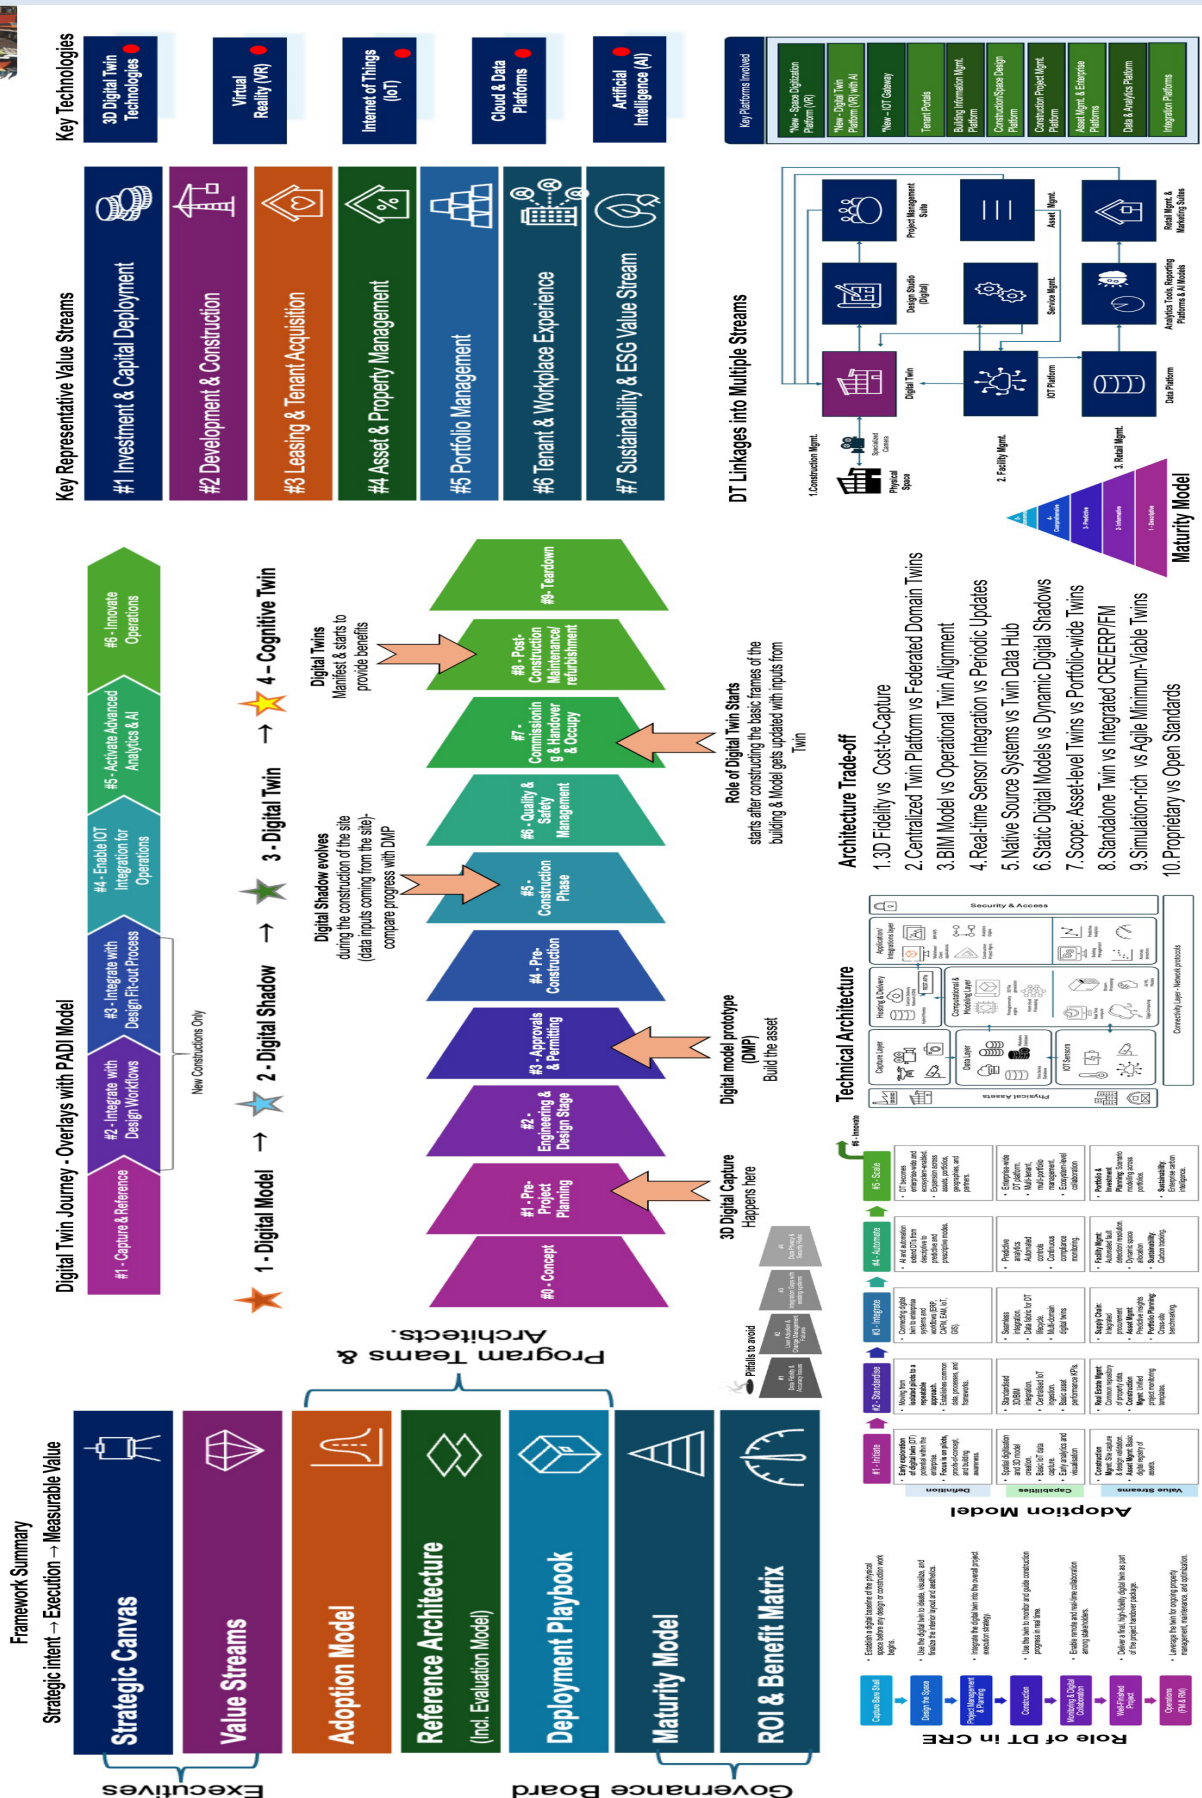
Framework Summary
Strategic intent → Execution → Measurable Value

Executives

Strategic Canvas
Value Streams
Adoption Model
Reference Architecture (incl. Evaluation Model)
Deployment Playbook
Maturity Model
ROI & Benefit Matrix

Governance Board

Program Teams & Architects

Digital Twin Journey - Overlays with PADI Model

#1 - Capture & Reference
#2 - Integrate with Design Workflows
#3 - Integrate with Design Fit-out Process
#4 - Enable IOT Integration for Operations
#5 - Activate Advanced Analytics & AI
#6 - Innovate Operations

New Constructions Only

1 - Digital Model → 2 - Digital Shadow → 3 - Digital Twin → 4 - Cognitive Twin

#0 - Concept
#1 - Pre-Project Planning
#2 - Engineering & Design Stage
#3 - Approvals & Permitting
#4 - Pre-Construction
#5 - Construction Phase
#6 - Quality & Safety Management
#7 - Commissioning & Handover & Occupy
#8 - Post-Construction Maintenance/ refurbishment
#9 - Teardown

3D Digital Capture Happens here

Digital model prototype (DMP) Build the asset

Digital Shadow evolves during the construction of the site (data inputs coming from the site)- compare progress with DMP

Role of Digital Twin Starts starts after constructing the basic frames of the building & Model gets updated with inputs from Twin

Digital Twins Manifest & starts to provide benefits

Key Representative Value Streams

#1 Investment & Capital Deployment
#2 Development & Construction
#3 Leasing & Tenant Acquisition
#4 Asset & Property Management
#5 Portfolio Management
#6 Tenant & Workplace Experience
#7 Sustainability & ESG Value Stream

Key Technologies

3D Digital Twin Technologies
Virtual Reality (VR)
Internet of Things (IoT)
Cloud & Data Platforms
Artificial Intelligence (AI)

Key Platforms Involved
*New - Space Digitization Platform (VR)
*New - Digital Twin Platform (VR) with AI
*New - IOT Gateway
Tenant Portals
Building Information Mgmt. Platform
Construction/Space Design Platform
Construction Project Mgmt. Platform
Asset Mgmt. & Enterprise Platforms
Data & Analytics Platform
Integration Platforms

DT Linkages into Multiple Streams

1.Construction Mgmt.
Specialized Camera
Physical Space
Digital Twin
Design Studio (Digital)
Project Management Suite
2. Facility Mgmt.
IOT Platform
Service Mgmt.
Asset Mgmt.
3. Retail Mgmt.
Data Platform
Analytics Tools, Reporting Platforms & AI Models
Retail Mgmt. & Marketing Suites

Maturity Model
1 - Descriptive
2 - Informative
3 - Predictive
4 - Comprehensive
5 - Autonomous

Architecture Trade-off
1.3D Fidelity vs Cost-to-Capture
2.Centralized Twin Platform vs Federated Domain Twins
3.BIM Model vs Operational Twin Alignment
4.Real-time Sensor Integration vs Periodic Updates
5.Native Source Systems vs Twin Data Hub
6.Static Digital Models vs Dynamic Digital Shadows
7.Scope: Asset-level Twins vs Portfolio-wide Twins
8.Standalone Twin vs Integrated CRE/ERP/FM
9.Simulation-rich vs Agile Minimum-Viable Twins
10.Proprietary vs Open Standards

Technical Architecture
Security & Access
Physical Assets
Capture Layer
Data Layer
IOT Sensors
Hosting & Delivery
Computational & Modeling Layer
Application/ Integrations layer
Connectivity Layer - Network protocols

Pitfalls to avoid
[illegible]

Adoption Model
Definition
Capabilities
Value Streams
#1 - Initiate
#2 - Standardise
#3 - Integrate
#4 - Automate
#5 - Scale
#6 - Innovate
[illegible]

Role of DT in CRE
Capture Base Shell
Design the Space
Project Management & Planning
Construction
Monitoring & Digital Collaboration
Hand Finished Project
Operations (FM & RM)
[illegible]